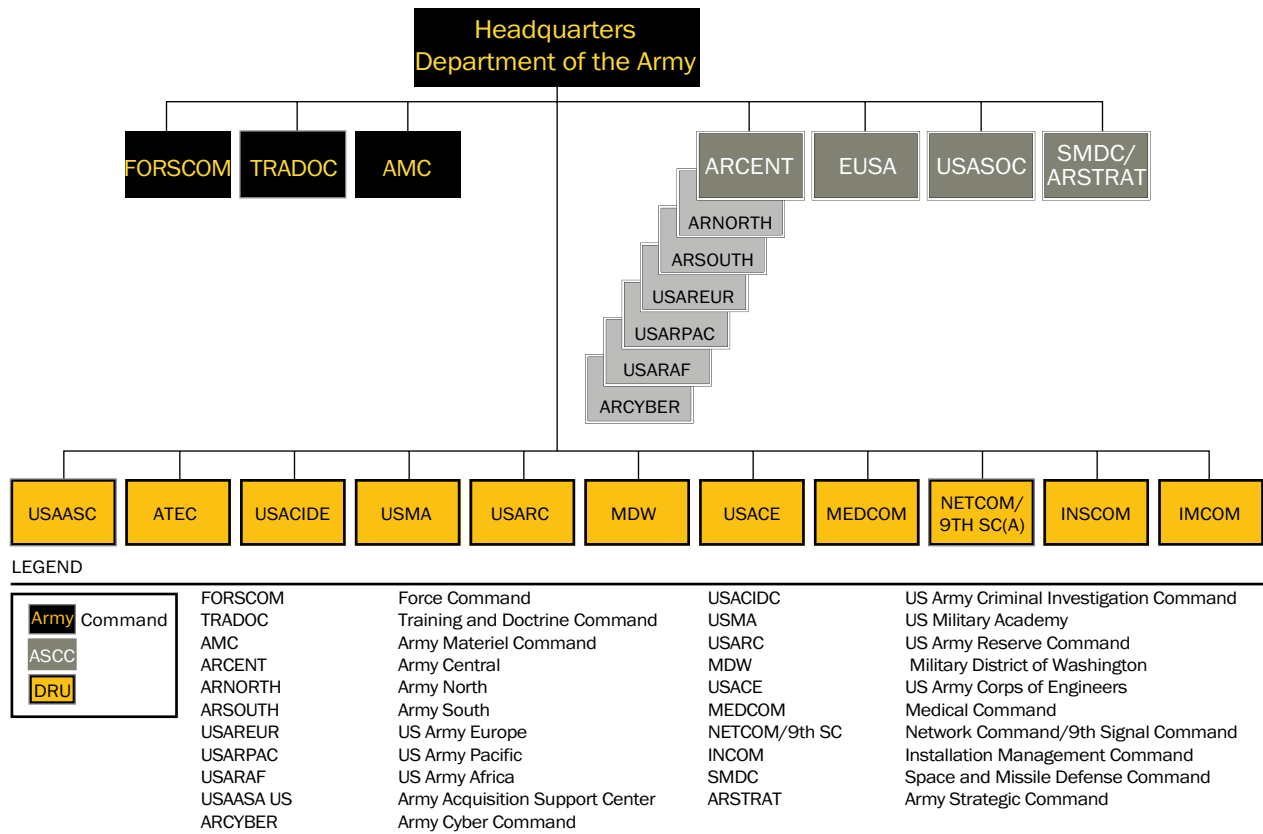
Headquarters
Department of the Army

FORSCOM
TRADOC
AMC

ARCENT
EUSA
USASOC
SMDC/ ARSTRAT

ARNORTH
ARSOUTH
USAREUR
USARPAC
USARAF
ARCYBER

USAASC
ATEC
USACIDE
USMA
USARC
MDW
USACE
MEDCOM
NETCOM/ 9TH SC(A)
INSCOM
IMCOM

LEGEND

Army Command
ASCC
DRU

| | | | |
|---|---|---|---|
| FORSCOM | Force Command | USACIDC | US Army Criminal Investigation Command |
| TRADOC | Training and Doctrine Command | USMA | US Military Academy |
| AMC | Army Materiel Command | USARC | US Army Reserve Command |
| ARCENT | Army Central | MDW | Military District of Washington |
| ARNORTH | Army North | USACE | US Army Corps of Engineers |
| ARSOUTH | Army South | MEDCOM | Medical Command |
| USAREUR | US Army Europe | NETCOM/9th SC | Network Command/9th Signal Command |
| USARPAC | US Army Pacific | INCOM | Installation Management Command |
| USARAF | US Army Africa | SMDC | Space and Missile Defense Command |
| USAASA US | Army Acquisition Support Center | ARSTRAT | Army Strategic Command |
| ARCYBER | Army Cyber Command | | |